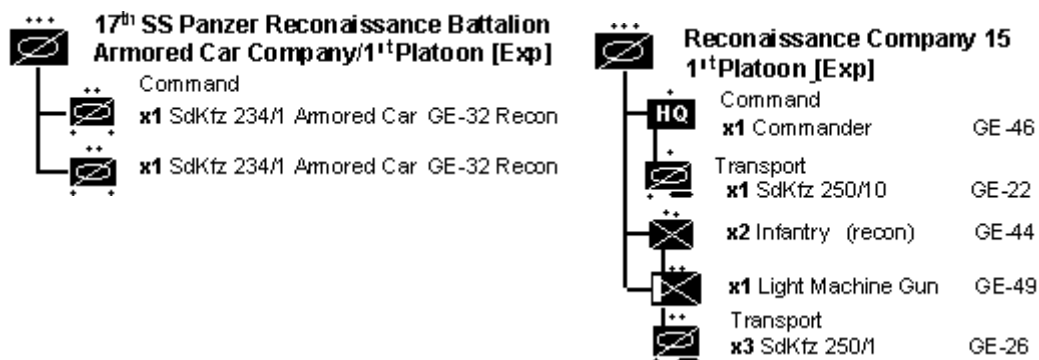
17$^{th}$ SS Panzer Reconaissance Battalion
Armored Car Company/1$^{st}$ Platoon [Exp]

Command

**x1** SdKfz 234/1 Armored Car GE-32 Recon

**x1** SdKfz 234/1 Armored Car GE-32 Recon

Reconaissance Company 15
1$^{st}$ Platoon [Exp]

HQ

Command
**x1** Commander GE-46

Transport
**x1** SdKfz 250/10 GE-22

**x2** Infantry (recon) GE-44

**x1** Light Machine Gun GE-49

Transport
**x3** SdKfz 250/1 GE-26